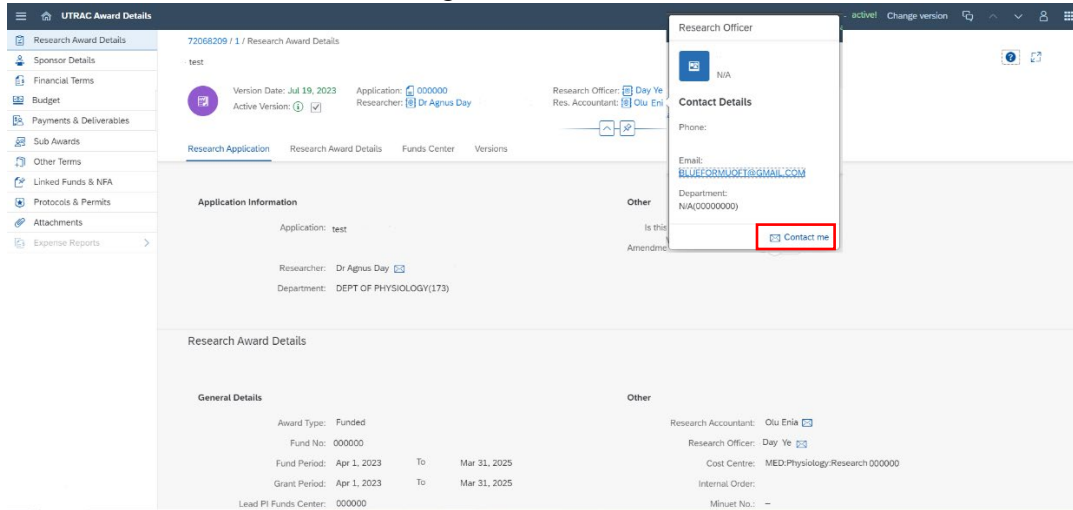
UTRAC Award Details

- active! Change version

Research Award Details
Sponsor Details
Financial Terms
Budget
Payments & Deliverables
Sub Awards
Other Terms
Linked Funds & NFA
Protocols & Permits
Attachments
Expense Reports

72068209 / 1 / Research Award Details
test

Version Date: Jul 19, 2023
Active Version:
Application: 000000
Researcher: Dr Agnus Day
Research Officer: Day Ye
Res. Accountant: Olu Eni

Research Application Research Award Details Funds Center Versions

Research Officer
N/A
Contact Details
Phone:
Email:
BLUEFORMUOFT@GMAIL.COM
Department:
N/A(00000000)
Contact me

Application Information
Application: test
Researcher: Dr Agnus Day
Department: DEPT OF PHYSIOLOGY(173)

Other
Is this
Amendme

Research Award Details

General Details
Award Type: Funded
Fund No: 000000
Fund Period: Apr 1, 2023 To Mar 31, 2025
Grant Period: Apr 1, 2023 To Mar 31, 2025
Lead PI Funds Center: 000000

Other
Research Accountant: Olu Enia
Research Officer: Day Ye
Cost Centre: MED:Physiology:Research 000000
Internal Order:
Minuet No.: –